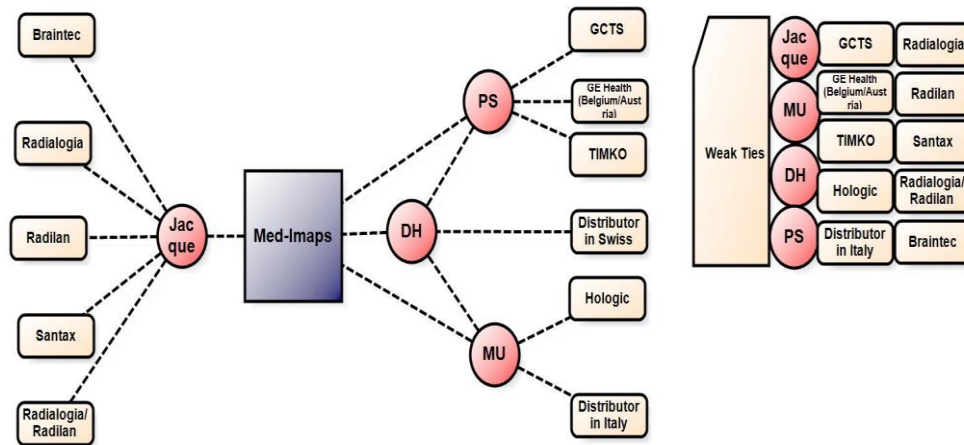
Braintec

Radialogia

Radilan

Santax

Radialogia/ Radilan

Jacque

Med-Imaps

DH

PS

MU

GCTS

GE Health (Belgium/Austria)

TIMKO

Distributor in Swiss

Hologic

Distributor in Italy

Weak Ties

Jacque

MU

DH

PS

GCTS

GE Health (Belgium/Austria)

TIMKO

Hologic

Distributor in Italy

Radialogia

Radilan

Santax

Radialogia/ Radilan

Braintec